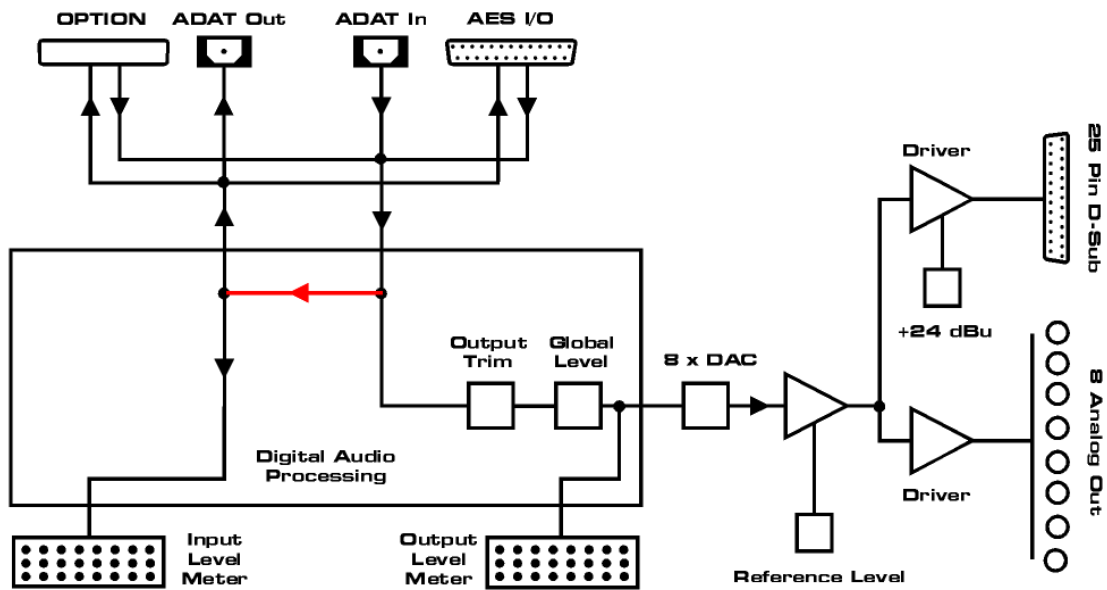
OPTION
ADAT Out
ADAT In
AES I/O

25 Pin D-Sub

Driver

+24 dBu

8 Analog Out

Output Trim
Global Level
8 x DAC

Driver

Digital Audio Processing

Input Level Meter

Output Level Meter

Reference Level